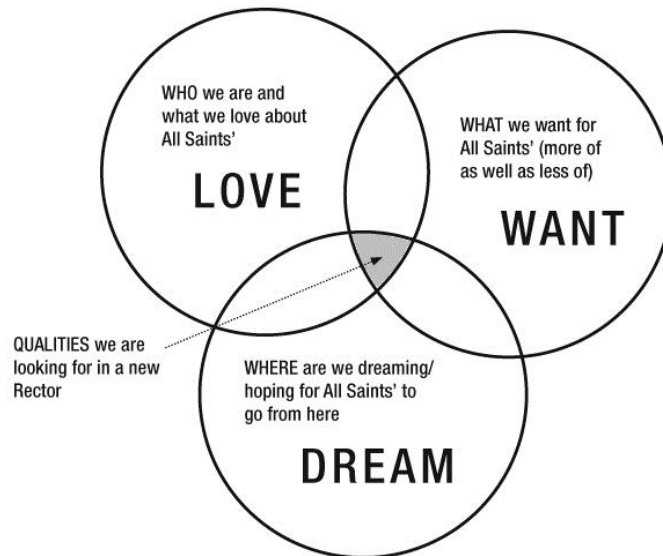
WHO we are and what we love about All Saints'

LOVE

WHAT we want for All Saints' (more of as well as less of)

WANT

QUALITIES we are looking for in a new Rector

WHERE are we dreaming/ hoping for All Saints' to go from here

DREAM